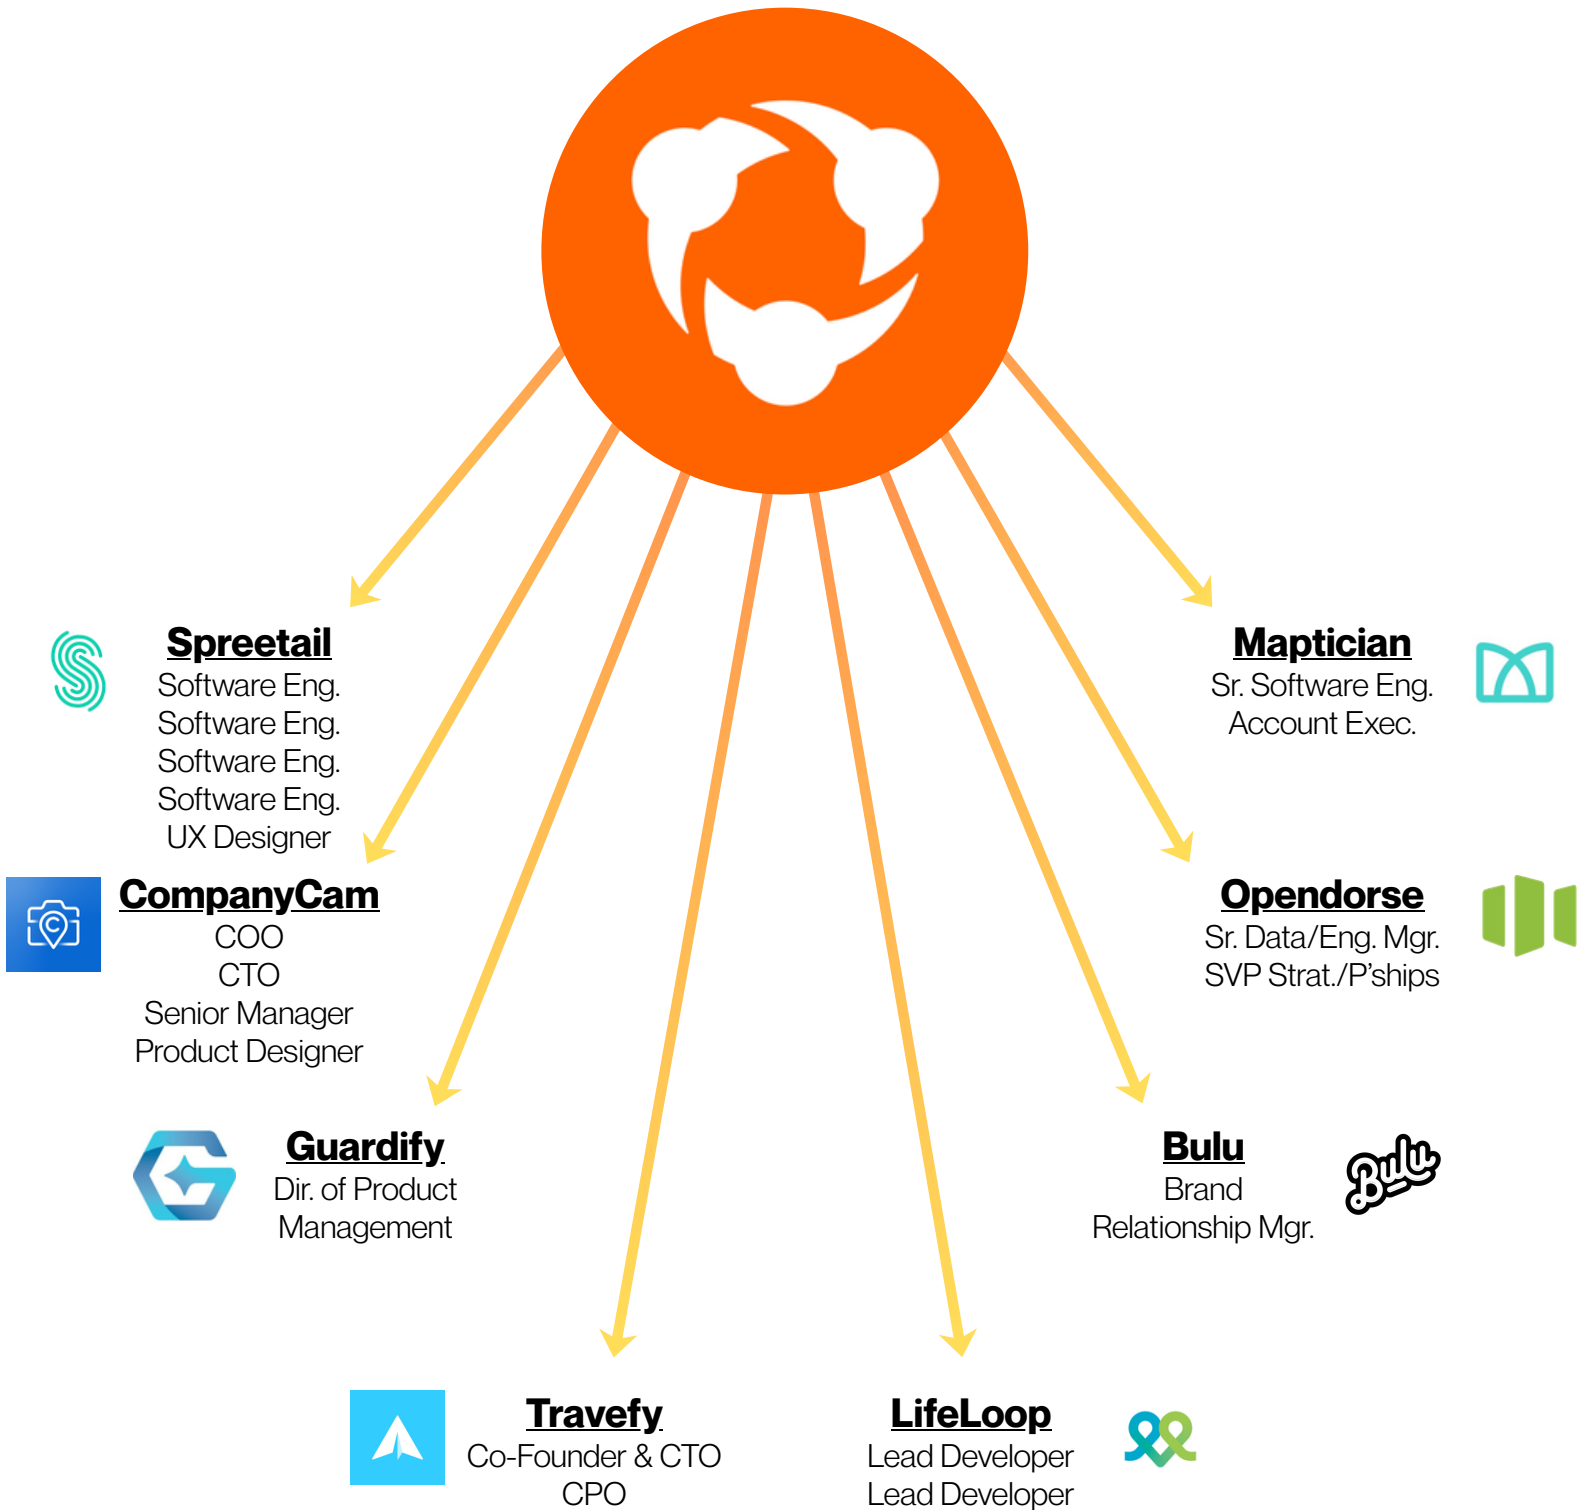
Spreetail
Software Eng.
Software Eng.
Software Eng.
Software Eng.
UX Designer

Maptician
Sr. Software Eng.
Account Exec.

CompanyCam
COO
CTO
Senior Manager
Product Designer

Opendorse
Sr. Data/Eng. Mgr.
SVP Strat./P'ships

Guardify
Dir. of Product Management

Bulu
Brand Relationship Mgr.

Bulu

Travefy
Co-Founder & CTO
CPO

LifeLoop
Lead Developer
Lead Developer